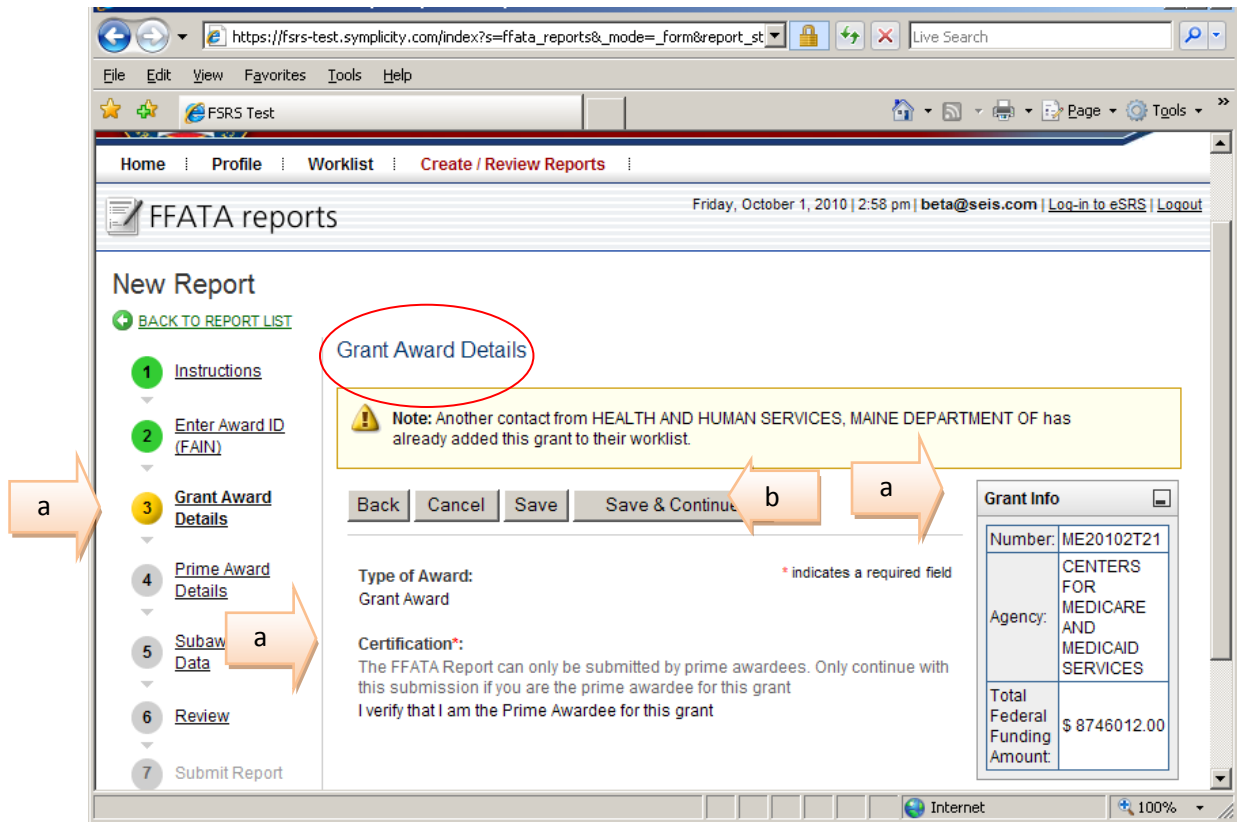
https://fsrs-test.symplicity.com/index?s=ffata_reports&_mode=_form&report_st

Live Search

File Edit View Favorites Tools Help

FSRS Test

Page Tools

Home | Profile | Worklist | Create / Review Reports

FFATA reports

Friday, October 1, 2010 | 2:58 pm | beta@seis.com | Log-in to eSRS | Logout

New Report

BACK TO REPORT LIST

1 Instructions

2 Enter Award ID (FAIN)

3 Grant Award Details

4 Prime Award Details

5 Subaw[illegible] Data

6 Review

7 Submit Report

a

a

Grant Award Details

Note: Another contact from HEALTH AND HUMAN SERVICES, MAINE DEPARTMENT OF has already added this grant to their worklist.

Back Cancel Save Save & Continue

b

a

* indicates a required field

Type of Award:
Grant Award

Certification*:
The FFATA Report can only be submitted by prime awardees. Only continue with this submission if you are the prime awardee for this grant
I verify that I am the Prime Awardee for this grant

Grant Info

| Number: | ME20102T21 |
|---|---|
| Agency: | CENTERS FOR MEDICARE AND MEDICAID SERVICES |
| Total Federal Funding Amount: | $ 8746012.00 |

Internet 100%